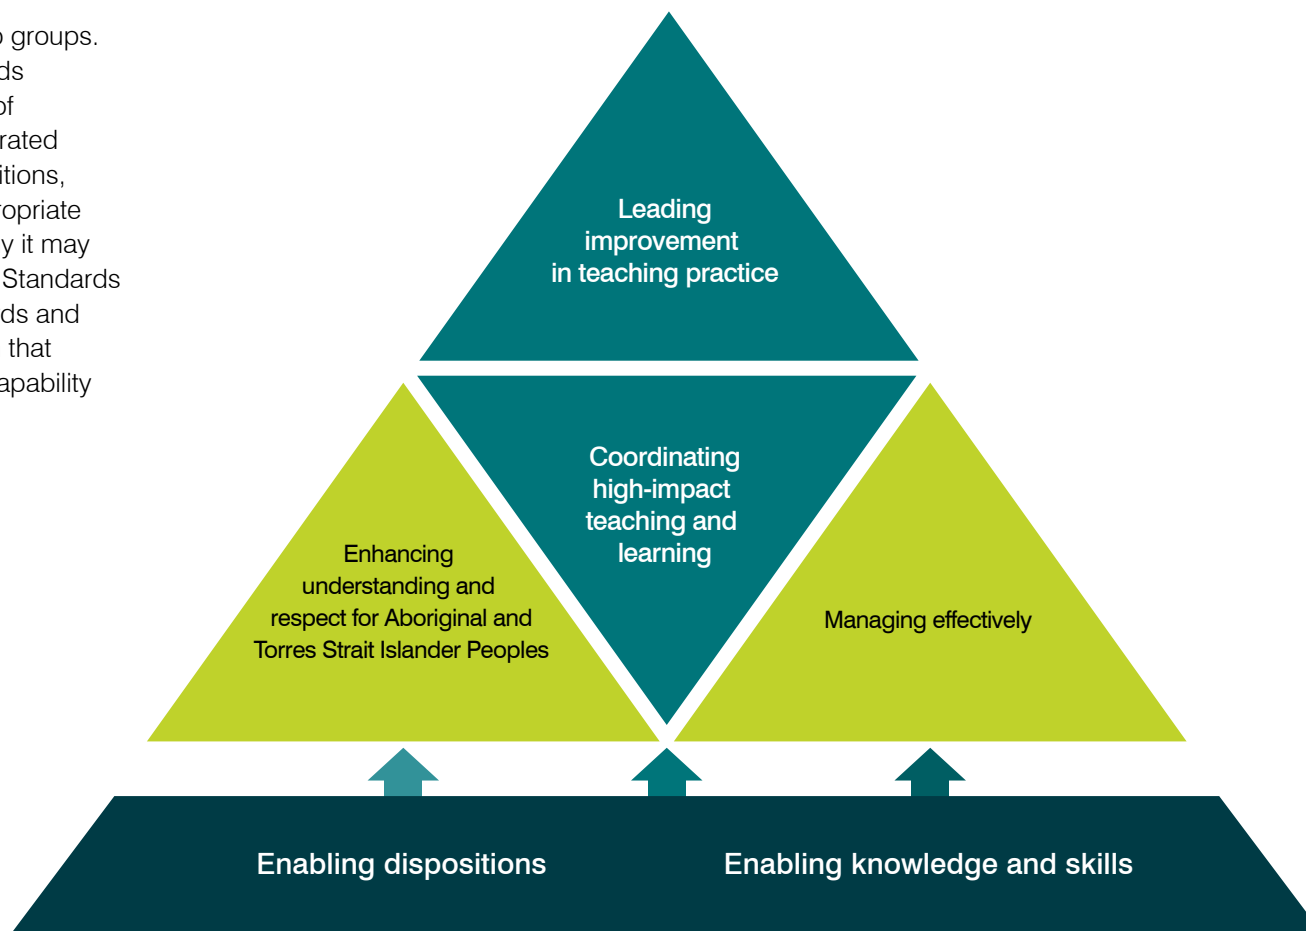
groups.
ds
of
rated
itions,
ropriate
y it may
Standards
ds and
that
apability

Leading improvement in teaching practice

Coordinating high-impact teaching and learning

Enhancing understanding and respect for Aboriginal and Torres Strait Islander Peoples

Managing effectively

Enabling dispositions

Enabling knowledge and skills